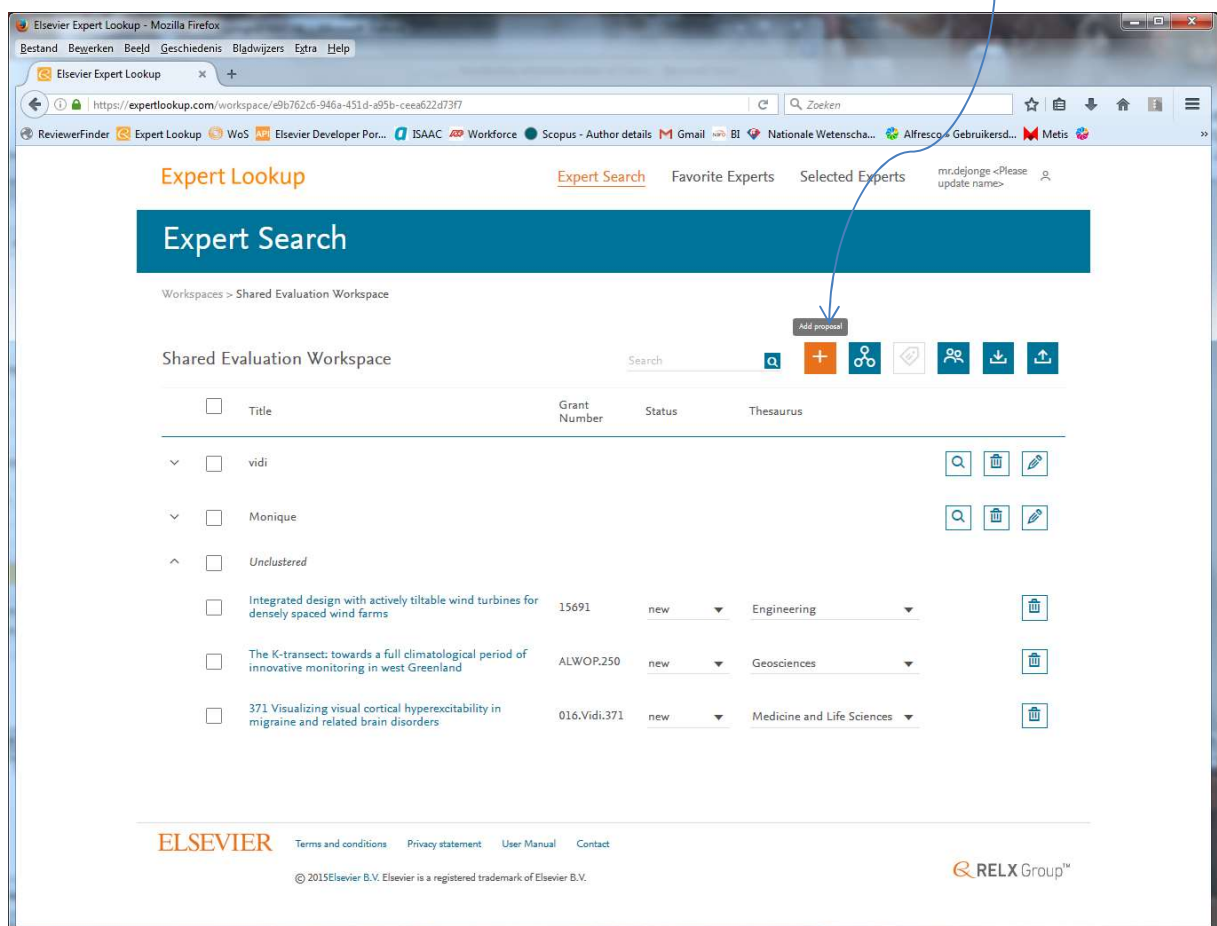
Elsevier Expert Lookup - Mozilla Firefox

Bestand Bewerken Beeld Geschiedenis Bladwijzers Extra Help

Elsevier Expert Lookup

https://expertlookup.com/workspace/e9b762c6-946a-451d-a95b-ceea622d73f7

Zoeken

ReviewerFinder Expert Lookup WoS Elsevier Developer Por... ISAAC Workforce Scopus - Author details Gmail BI Nationale Wetenscha... Alfresco » Gebruikersd... Metis

Expert Lookup

Expert Search Favorite Experts Selected Experts mr.dejonge <Please update name>

Expert Search

Workspaces > Shared Evaluation Workspace

Add proposal

Shared Evaluation Workspace

Search

| | Title | Grant Number | Status | Thesaurus |
|---|---|---|---|---|
| | vidi | | | |
| | Monique | | | |
| | Unclustered | | | |
| | Integrated design with actively tiltable wind turbines for densely spaced wind farms | 15691 | new | Engineering |
| | The K-transect: towards a full climatological period of innovative monitoring in west Greenland | ALWOP.250 | new | Geosciences |
| | 371 Visualizing visual cortical hyperexcitability in migraine and related brain disorders | 016.Vidi.371 | new | Medicine and Life Sciences |

ELSEVIER Terms and conditions Privacy statement User Manual Contact

© 2015Elsevier B.V. Elsevier is a registered trademark of Elsevier B.V.

RELX Group™